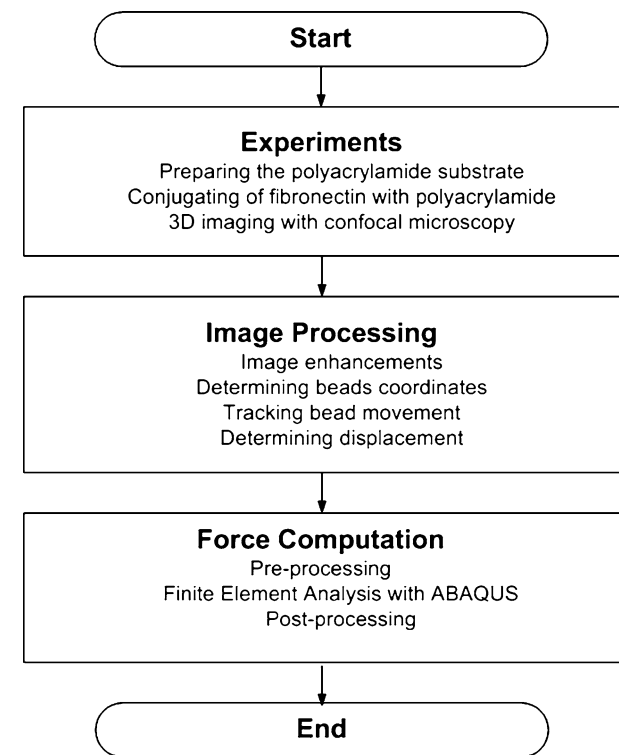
Start

Experiments
Preparing the polyacrylamide substrate
Conjugating of fibronectin with polyacrylamide
3D imaging with confocal microscopy

Image Processing
Image enhancements
Determining beads coordinates
Tracking bead movement
Determining displacement

Force Computation
Pre-processing
Finite Element Analysis with ABAQUS
Post-processing

End